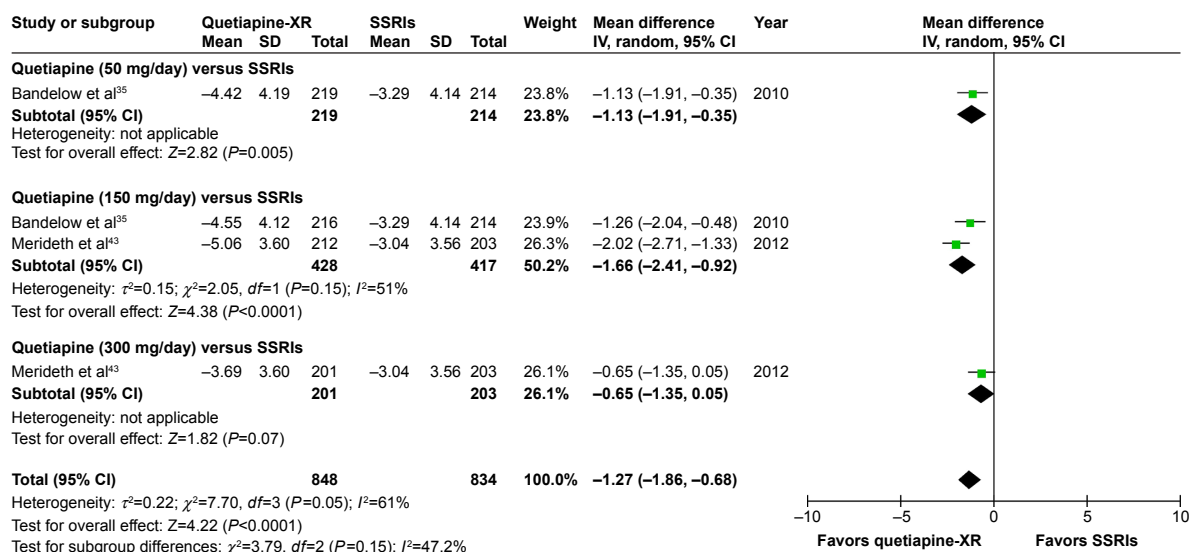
| Study or subgroup | Quetiapine-XR Mean | SD | Total | SSRIs Mean | SD | Total | Weight | Mean difference IV, random, 95% CI | Year |
|---|---|---|---|---|---|---|---|---|---|
| **Quetiapine (50 mg/day) versus SSRIs** | | | | | | | | | |
| Bandelow et al$^{35}$ | –4.42 | 4.19 | 219 | –3.29 | 4.14 | 214 | 23.8% | –1.13 (–1.91, –0.35) | 2010 |
| **Subtotal (95% CI)** | | | **219** | | | **214** | **23.8%** | **–1.13 (–1.91, –0.35)** | |
| Heterogeneity: not applicable | | | | | | | | | |
| Test for overall effect: $Z$=2.82 ($P$=0.005) | | | | | | | | | |
| **Quetiapine (150 mg/day) versus SSRIs** | | | | | | | | | |
| Bandelow et al$^{35}$ | –4.55 | 4.12 | 216 | –3.29 | 4.14 | 214 | 23.9% | –1.26 (–2.04, –0.48) | 2010 |
| Merideth et al$^{43}$ | –5.06 | 3.60 | 212 | –3.04 | 3.56 | 203 | 26.3% | –2.02 (–2.71, –1.33) | 2012 |
| **Subtotal (95% CI)** | | | **428** | | | **417** | **50.2%** | **–1.66 (–2.41, –0.92)** | |
| Heterogeneity: $\tau^2$=0.15; $\chi^2$=2.05, $df$=1 ($P$=0.15); $I^2$=51% | | | | | | | | | |
| Test for overall effect: $Z$=4.38 ($P$<0.0001) | | | | | | | | | |
| **Quetiapine (300 mg/day) versus SSRIs** | | | | | | | | | |
| Merideth et al$^{43}$ | –3.69 | 3.60 | 201 | –3.04 | 3.56 | 203 | 26.1% | –0.65 (–1.35, 0.05) | 2012 |
| **Subtotal (95% CI)** | | | **201** | | | **203** | **26.1%** | **–0.65 (–1.35, 0.05)** | |
| Heterogeneity: not applicable | | | | | | | | | |
| Test for overall effect: $Z$=1.82 ($P$=0.07) | | | | | | | | | |
| **Total (95% CI)** | | | **848** | | | **834** | **100.0%** | **–1.27 (–1.86, –0.68)** | |
| Heterogeneity: $\tau^2$=0.22; $\chi^2$=7.70, $df$=3 ($P$=0.05); $I^2$=61% | | | | | | | | | |
| Test for overall effect: $Z$=4.22 ($P$<0.0001) | | | | | | | | | |
| Test for subgroup differences: $\chi^2$=3.79, $df$=2 ($P$=0.15); $I^2$=47.2% | | | | | | | | | |

Mean difference
IV, random, 95% CI

–10 –5 0 5 10
Favors quetiapine-XR Favors SSRIs